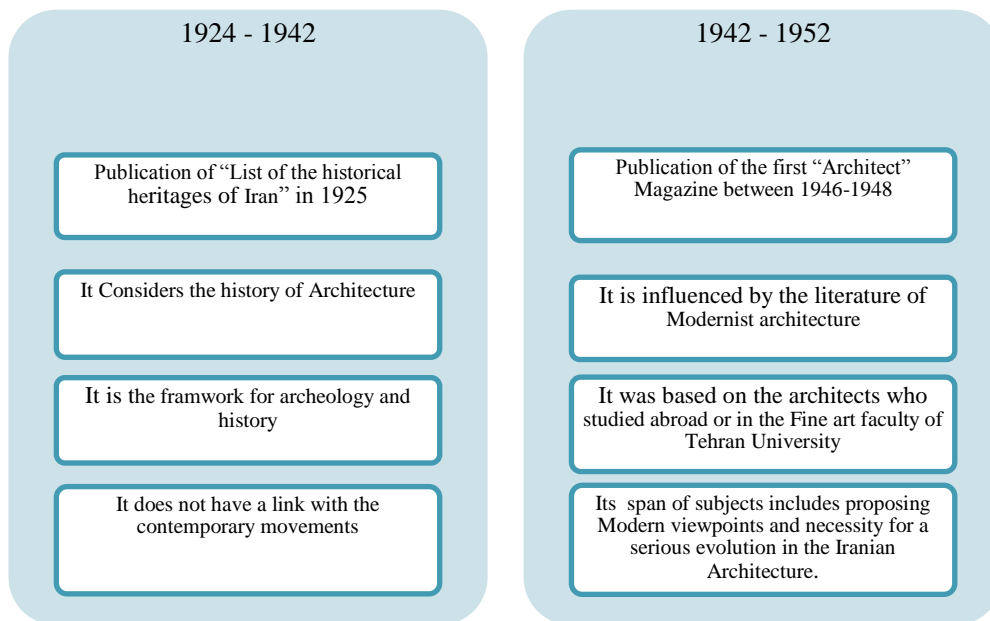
1924 - 1942

Publication of “List of the historical heritages of Iran” in 1925

It Considers the history of Architecture

It is the framwork for archeology and history

It does not have a link with the contemporary movements

1942 - 1952

Publication of the first “Architect” Magazine between 1946-1948

It is influenced by the literature of Modernist architecture

It was based on the architects who studied abroad or in the Fine art faculty of Tehran University

Its span of subjects includes proposing Modern viewpoints and necessity for a serious evolution in the Iranian Architecture.